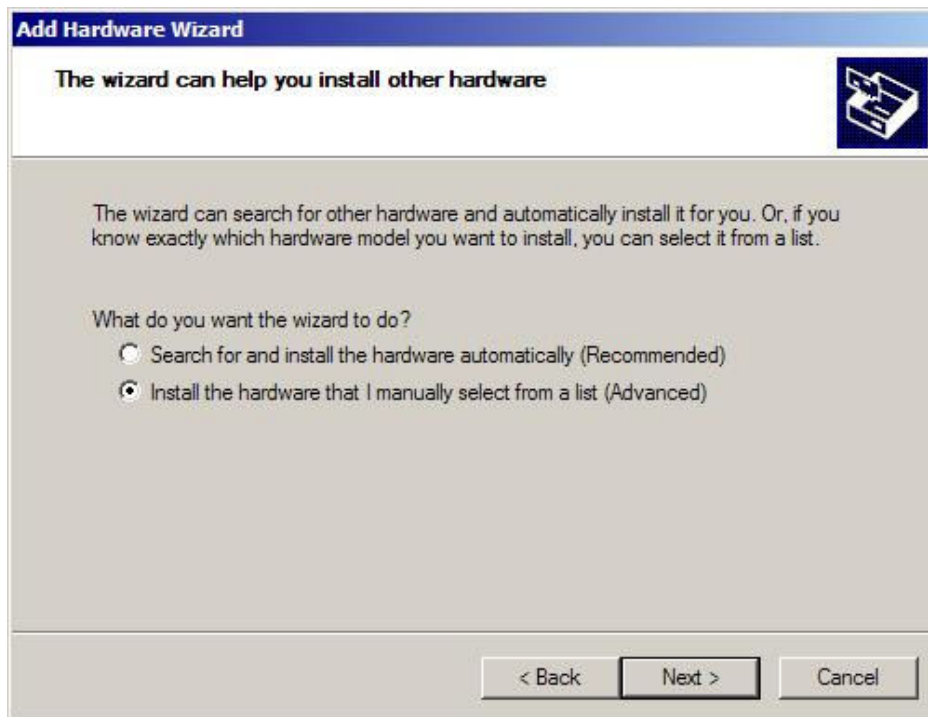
Add Hardware Wizard

The wizard can help you install other hardware

The wizard can search for other hardware and automatically install it for you. Or, if you know exactly which hardware model you want to install, you can select it from a list.

What do you want the wizard to do?

Search for and install the hardware automatically (Recommended)

Install the hardware that I manually select from a list (Advanced)

< Back

Next >

Cancel